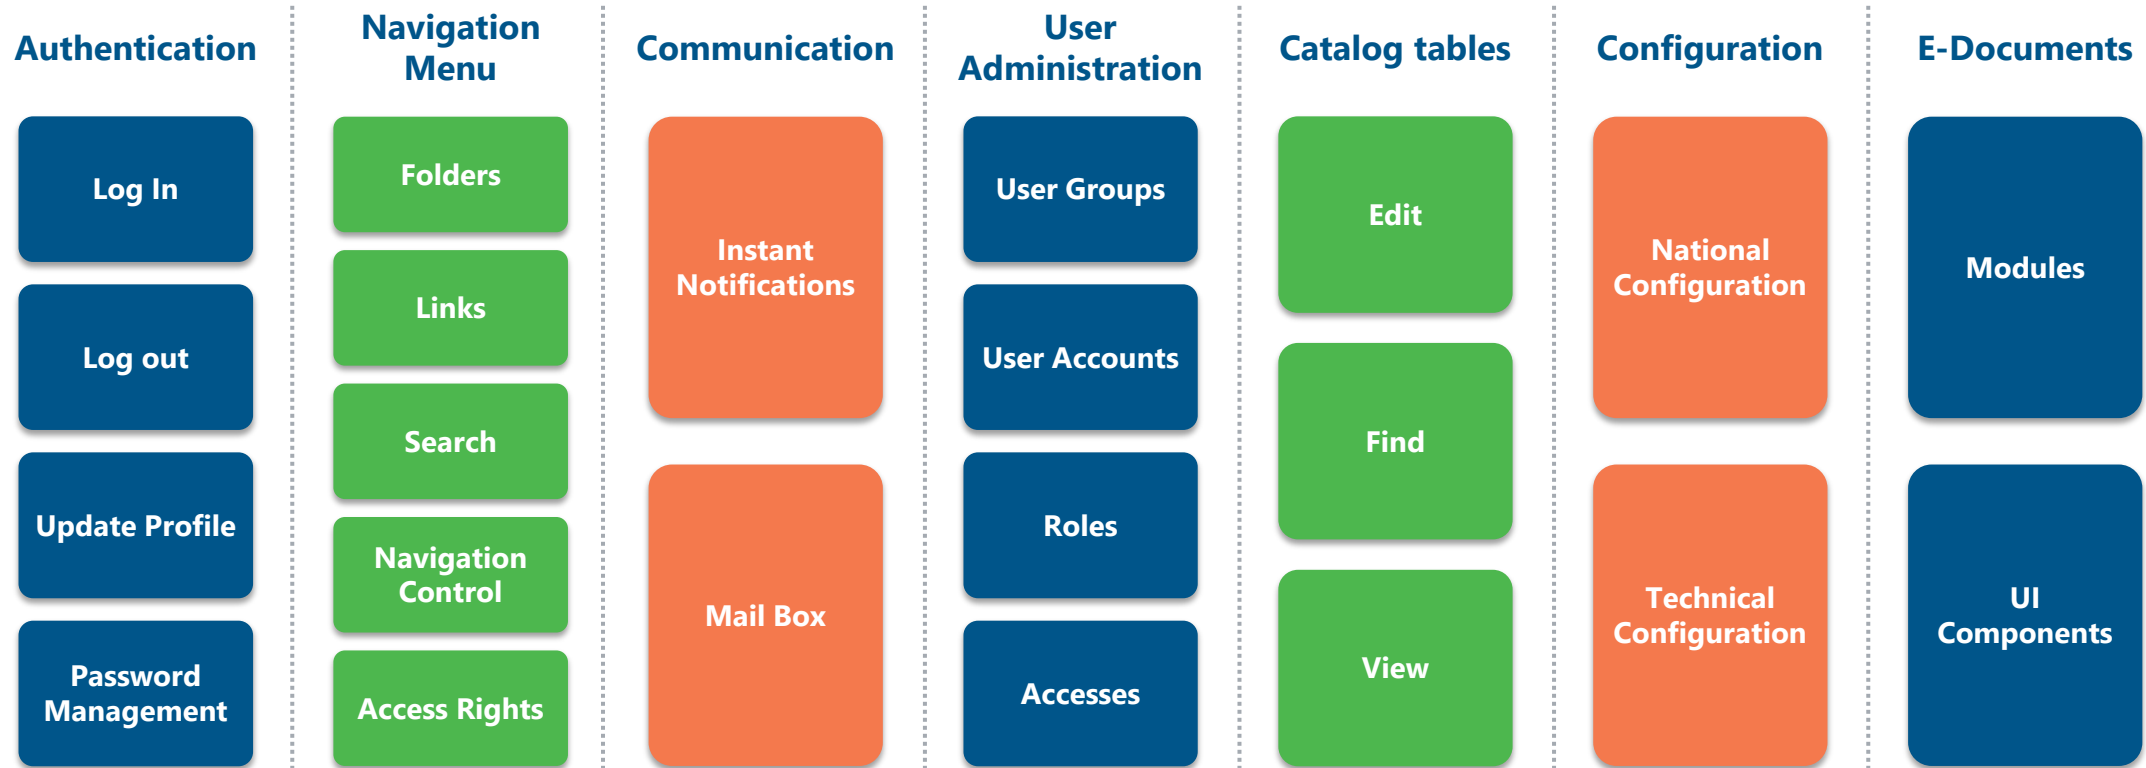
Authentication

Log In

Log out

Update Profile

Password Management

Navigation Menu

Folders

Links

Search

Navigation Control

Access Rights

Communication

Instant Notifications

Mail Box

User Administration

User Groups

User Accounts

Roles

Accesses

Catalog tables

Edit

Find

View

Configuration

National Configuration

Technical Configuration

E-Documents

Modules

UI Components